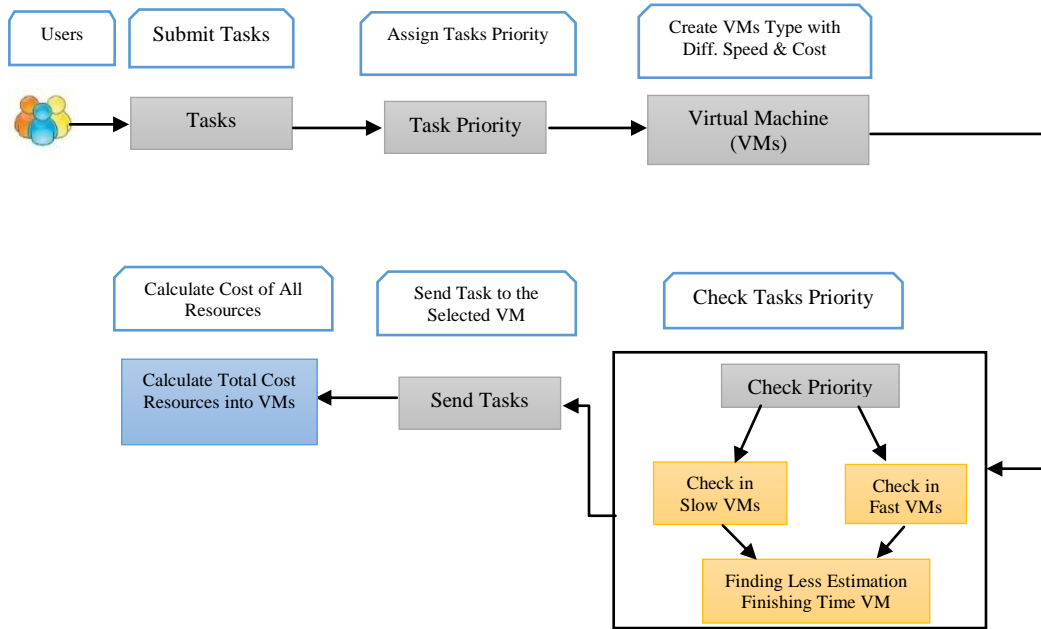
Users

Submit Tasks

Assign Tasks Priority

Create VMs Type with Diff. Speed & Cost

Tasks

Task Priority

Virtual Machine (VMs)

Calculate Cost of All Resources

Send Task to the Selected VM

Check Tasks Priority

Calculate Total Cost Resources into VMs

Send Tasks

Check Priority

Check in Slow VMs

Check in Fast VMs

Finding Less Estimation Finishing Time VM